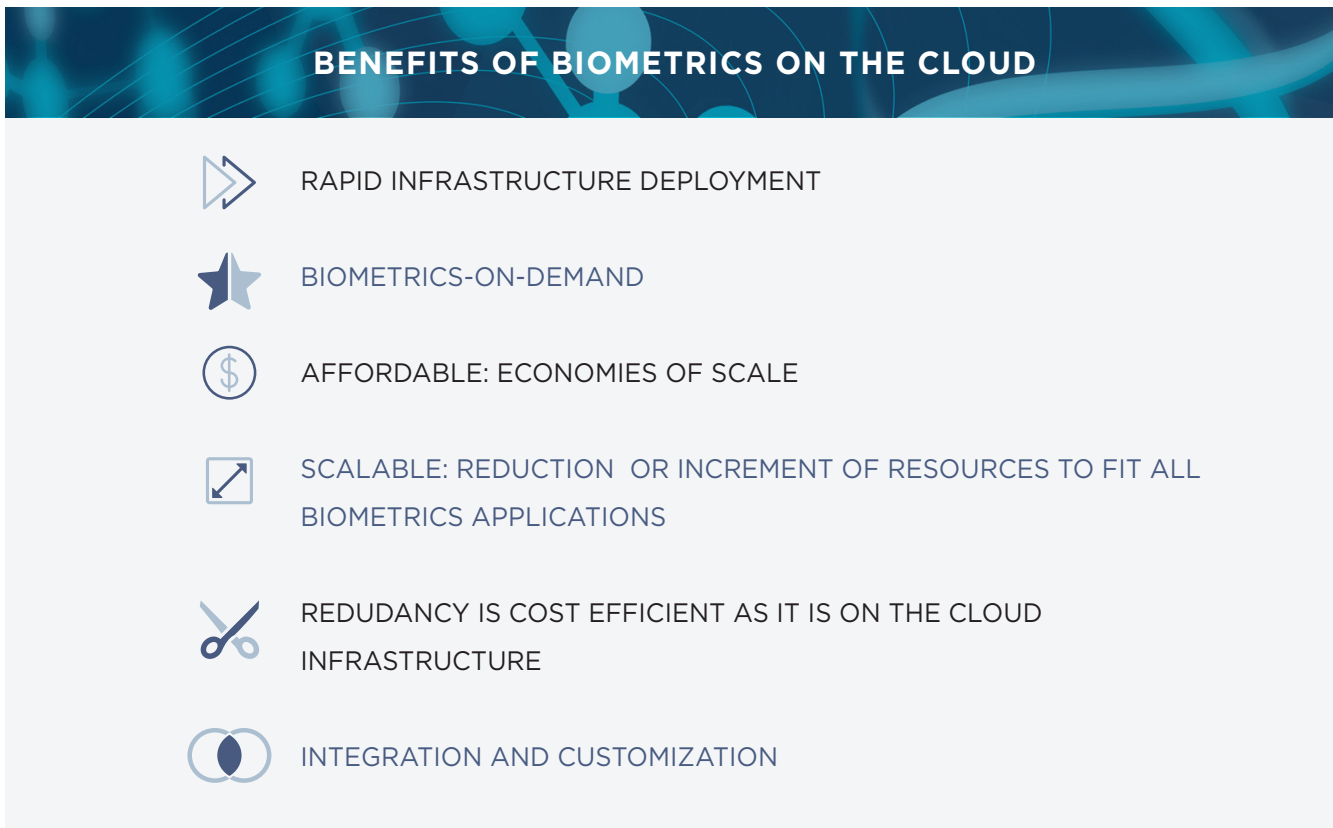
BENEFITS OF BIOMETRICS ON THE CLOUD

RAPID INFRASTRUCTURE DEPLOYMENT

BIOMETRICS-ON-DEMAND

AFFORDABLE: ECONOMIES OF SCALE

SCALABLE: REDUCTION OR INCREMENT OF RESOURCES TO FIT ALL BIOMETRICS APPLICATIONS

REDUDANCY IS COST EFFICIENT AS IT IS ON THE CLOUD INFRASTRUCTURE

INTEGRATION AND CUSTOMIZATION